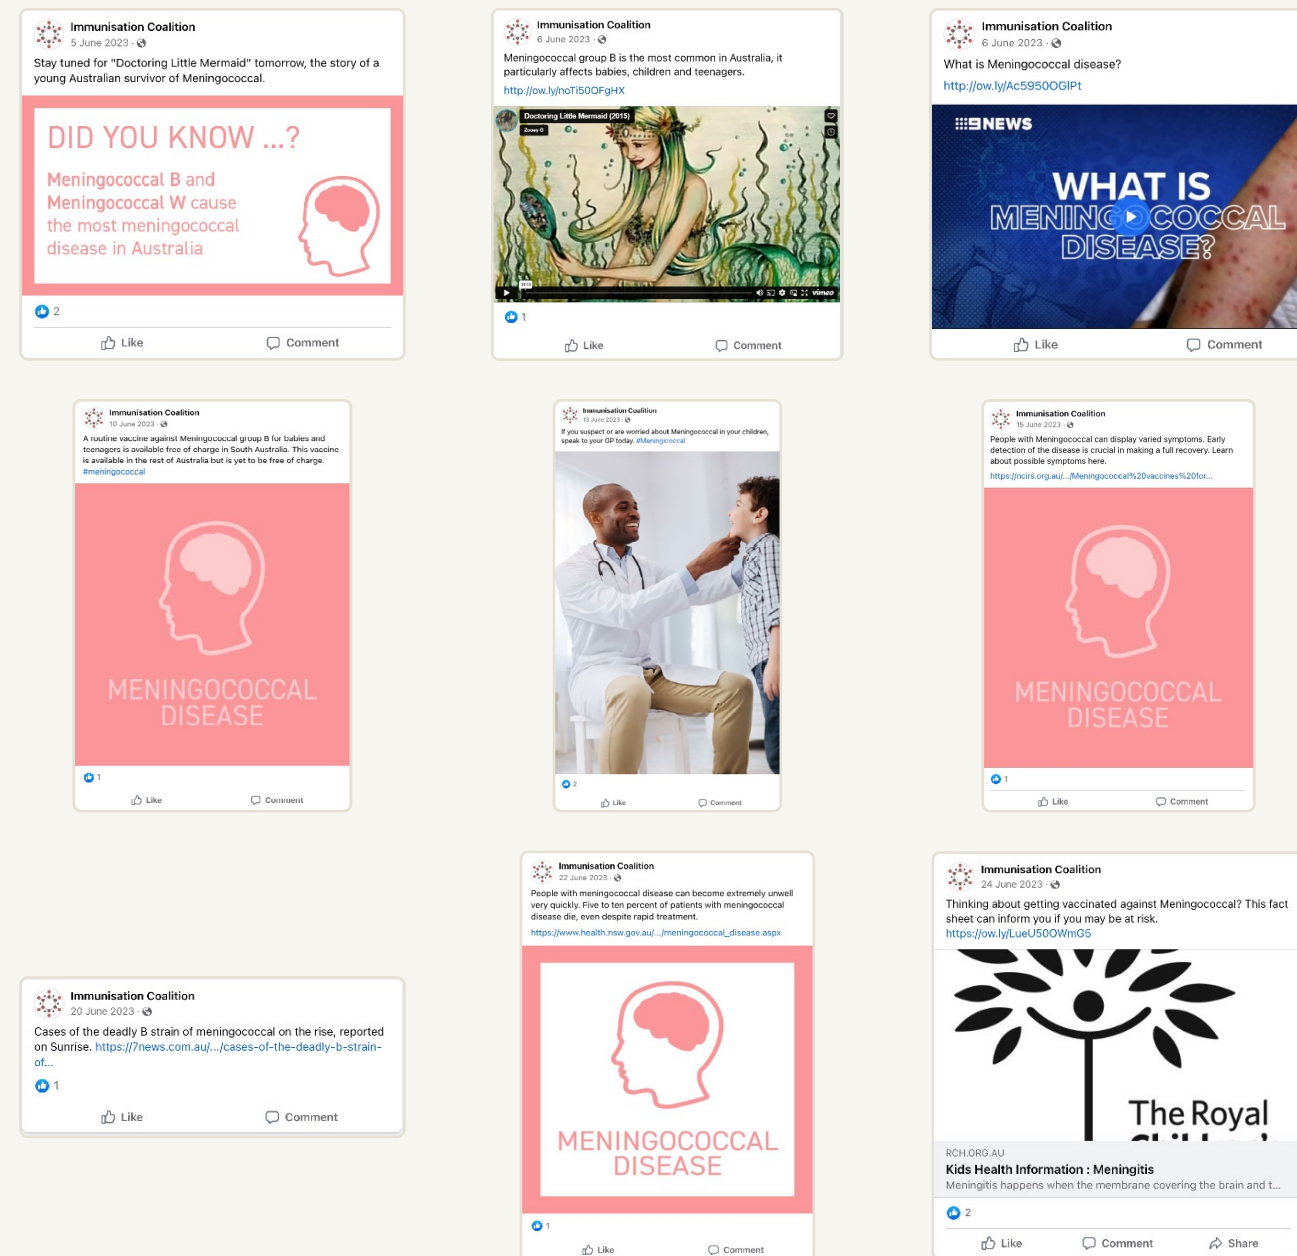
Immunisation Coalition
5 June 2023 ·

Stay tuned for "Doctoring Little Mermaid" tomorrow, the story of a young Australian survivor of Meningococcal.

DID YOU KNOW ...?

Meningococcal B and Meningococcal W cause the most meningococcal disease in Australia

2

Like Comment

Immunisation Coalition
6 June 2023 ·

Meningococcal group B is the most common in Australia, it particularly affects babies, children and teenagers.
http://ow.ly/noTi50OFgHX

Doctoring Little Mermaid (2015)

vimeo

1

Like Comment

Immunisation Coalition
6 June 2023 ·

What is Meningococcal disease?
http://ow.ly/Ac5950OGlPt

9NEWS

WHAT IS MENINGOCOCCAL DISEASE?

Like Comment

Immunisation Coalition
10 June 2023 ·

A routine vaccine against Meningococcal group B for babies and teenagers is available free of charge in South Australia. This vaccine is available in the rest of Australia but is yet to be free of charge.
#meningococcal

MENINGOCOCCAL DISEASE

1

Like Comment

Immunisation Coalition
13 June 2023 ·

If you suspect or are worried about Meningococcal in your children, speak to your GP today. #Meningococcal

2

Like Comment

Immunisation Coalition
15 June 2023 ·

People with Meningococcal can display varied symptoms. Early detection of the disease is crucial in making a full recovery. Learn about possible symptoms here.
https://ncirs.org.au/.../Meningococcal%20vaccines%20for...

MENINGOCOCCAL DISEASE

1

Like Comment

Immunisation Coalition
20 June 2023 ·

Cases of the deadly B strain of meningococcal on the rise, reported on Sunrise. https://7news.com.au/.../cases-of-the-deadly-b-strain-of...

1

Like Comment

Immunisation Coalition
22 June 2023 ·

People with meningococcal disease can become extremely unwell very quickly. Five to ten percent of patients with meningococcal disease die, even despite rapid treatment.
https://www.health.nsw.gov.au/.../meningococcal_disease.aspx

MENINGOCOCCAL DISEASE

1

Like Comment

Immunisation Coalition
24 June 2023 ·

Thinking about getting vaccinated against Meningococcal? This fact sheet can inform you if you may be at risk.
https://ow.ly/LueU50OWmG5

The Royal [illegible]

RCH.ORG.AU
Kids Health Information : Meningitis
Meningitis happens when the membrane covering the brain and t...

2

Like Comment Share